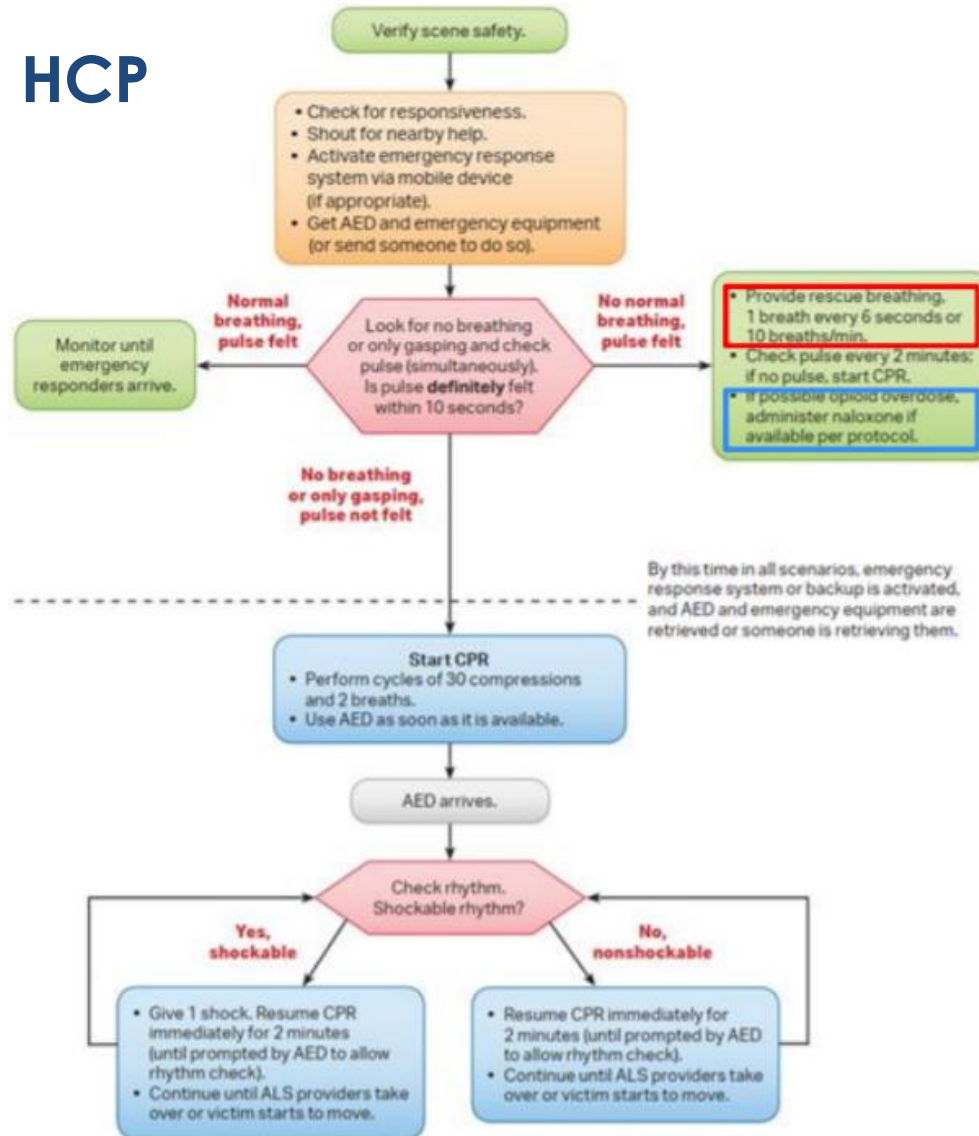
HCP

Verify scene safety.

• Check for responsiveness.
• Shout for nearby help.
• Activate emergency response system via mobile device (if appropriate).
• Get AED and emergency equipment (or send someone to do so).

Normal breathing, pulse felt

Monitor until emergency responders arrive.

Look for no breathing or only gasping and check pulse (simultaneously). Is pulse **definitely** felt within 10 seconds?

No normal breathing, pulse felt

• Provide rescue breathing, 1 breath every 6 seconds or 10 breaths/min.
• Check pulse every 2 minutes: if no pulse, start CPR.
• If possible opioid overdose, administer naloxone if available per protocol.

No breathing or only gasping, pulse not felt

By this time in all scenarios, emergency response system or backup is activated, and AED and emergency equipment are retrieved or someone is retrieving them.

Start CPR
• Perform cycles of 30 compressions and 2 breaths.
• Use AED as soon as it is available.

AED arrives.

Check rhythm. Shockable rhythm?

Yes, shockable

No, nonshockable

• Give 1 shock. Resume CPR immediately for 2 minutes (until prompted by AED to allow rhythm check).
• Continue until ALS providers take over or victim starts to move.

• Resume CPR immediately for 2 minutes (until prompted by AED to allow rhythm check).
• Continue until ALS providers take over or victim starts to move.